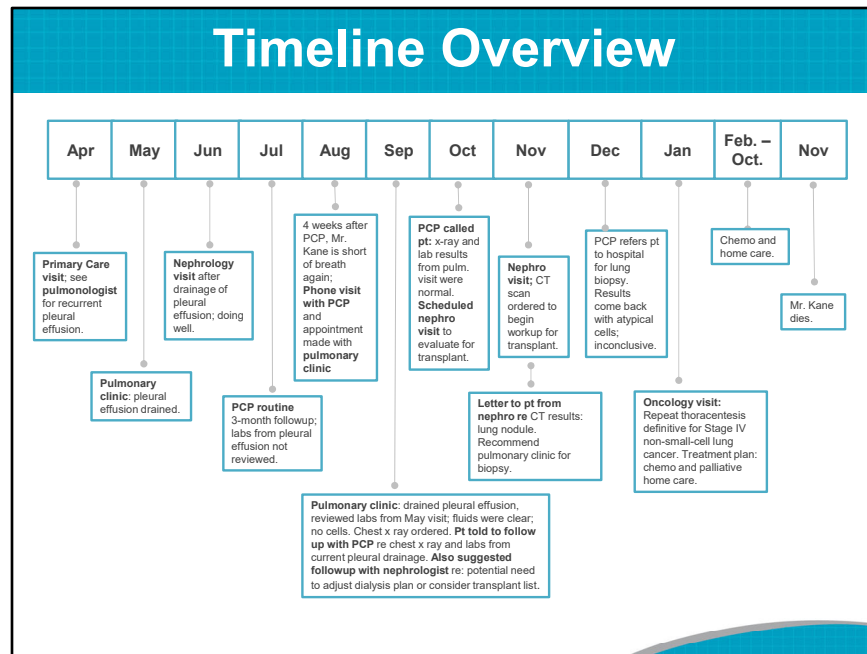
Timeline Overview

| Apr | May | Jun | Jul | Aug | Sep | Oct | Nov | Dec | Jan | Feb. – Oct. | Nov |
|---|---|---|---|---|---|---|---|---|---|---|---|

**Primary Care visit**; see **pulmonologist** for recurrent pleural effusion.

**Pulmonary clinic**: pleural effusion drained.

**Nephrology visit** after drainage of pleural effusion; doing well.

**PCP routine** 3-month followup; labs from pleural effusion not reviewed.

4 weeks after PCP, Mr. Kane is short of breath again; **Phone visit with PCP** and appointment made with **pulmonary clinic**

**Pulmonary clinic**: drained pleural effusion, reviewed labs from May visit; fluids were clear; no cells. Chest x ray ordered. **Pt told to follow up with PCP** re chest x ray and labs from current pleural drainage. **Also suggested followup with nephrologist** re: potential need to adjust dialysis plan or consider transplant list.

**PCP called pt:** x-ray and lab results from pulm. visit were normal. **Scheduled nephro visit** to evaluate for transplant.

**Nephro visit;** CT scan ordered to begin workup for transplant.

**Letter to pt from nephro re** CT results: lung nodule. Recommend pulmonary clinic for biopsy.

PCP refers pt to hospital for lung biopsy. Results come back with atypical cells; inconclusive.

**Oncology visit:** Repeat thoracentesis definitive for Stage IV non-small-cell lung cancer. Treatment plan: chemo and palliative home care.

Chemo and home care.

Mr. Kane dies.